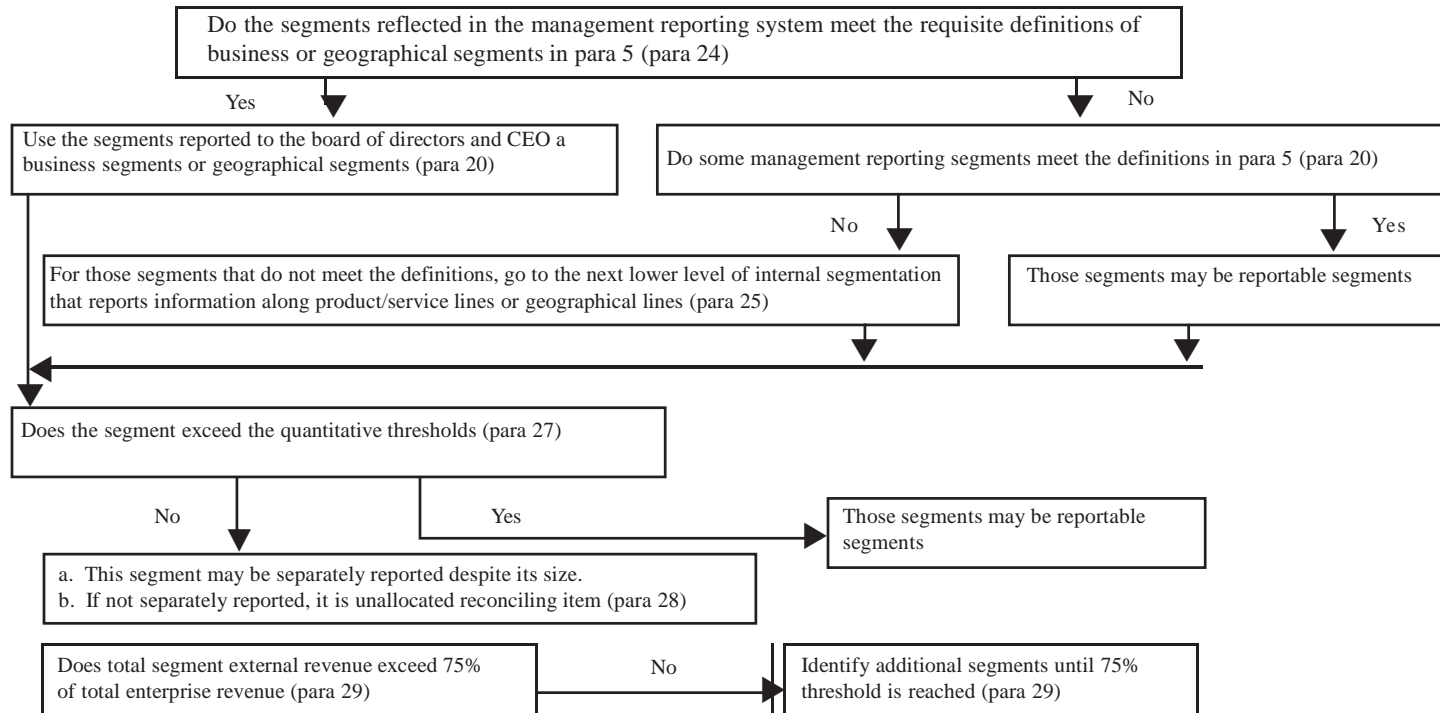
Do the segments reflected in the management reporting system meet the requisite definitions of business or geographical segments in para 5 (para 24)

Yes

No

Use the segments reported to the board of directors and CEO a business segments or geographical segments (para 20)

Do some management reporting segments meet the definitions in para 5 (para 20)

No

Yes

For those segments that do not meet the definitions, go to the next lower level of internal segmentation that reports information along product/service lines or geographical lines (para 25)

Those segments may be reportable segments

Does the segment exceed the quantitative thresholds (para 27)

No

Yes

Those segments may be reportable segments

a. This segment may be separately reported despite its size.
b. If not separately reported, it is unallocated reconciling item (para 28)

Does total segment external revenue exceed 75% of total enterprise revenue (para 29)

No

Identify additional segments until 75% threshold is reached (para 29)